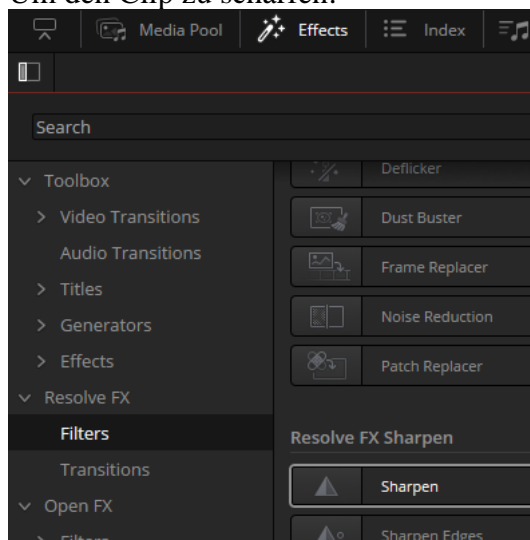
Um den Clip zu schärfen:

Media Pool
Effects
Index

Search

Toolbox
Video Transitions
Audio Transitions
Titles
Generators
Effects
Resolve FX
Filters
Transitions
Open FX
Filters

Deflicker
Dust Buster
Frame Replacer
Noise Reduction
Patch Replacer

Resolve FX Sharpen
Sharpen
Sharpen Edges